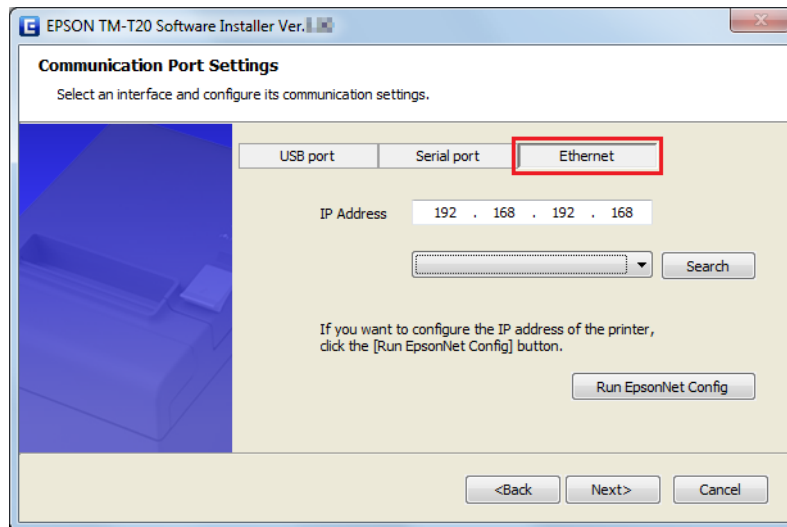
EPSON TM-T20 Software Installer Ver.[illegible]

Communication Port Settings

Select an interface and configure its communication settings.

USB port
Serial port
Ethernet

IP Address 192 . 168 . 192 . 168

Search

If you want to configure the IP address of the printer, click the [Run EpsonNet Config] button.

Run EpsonNet Config

<Back
Next>
Cancel